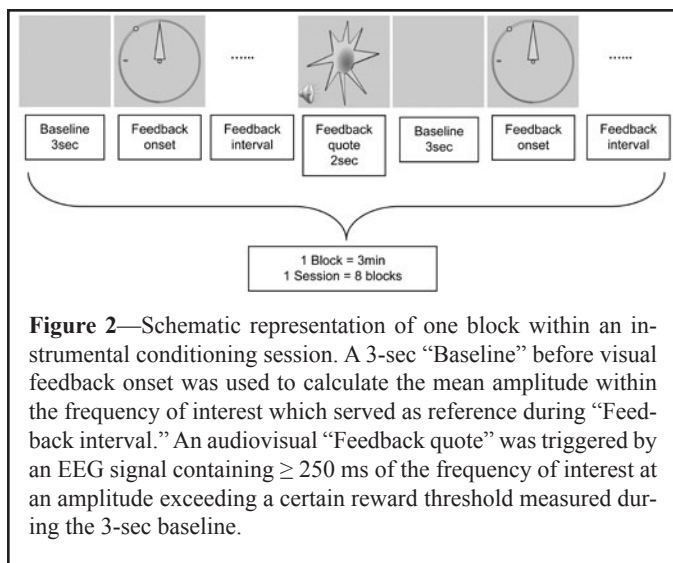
.......

.......

Baseline 3sec

Feedback onset

Feedback interval

Feedback quote 2sec

Baseline 3sec

Feedback onset

Feedback interval

1 Block = 3min
1 Session = 8 blocks

**Figure 2**—Schematic representation of one block within an instrumental conditioning session. A 3-sec "Baseline" before visual feedback onset was used to calculate the mean amplitude within the frequency of interest which served as reference during "Feedback interval." An audiovisual "Feedback quote" was triggered by an EEG signal containing $\geq 250$ ms of the frequency of interest at an amplitude exceeding a certain reward threshold measured during the 3-sec baseline.